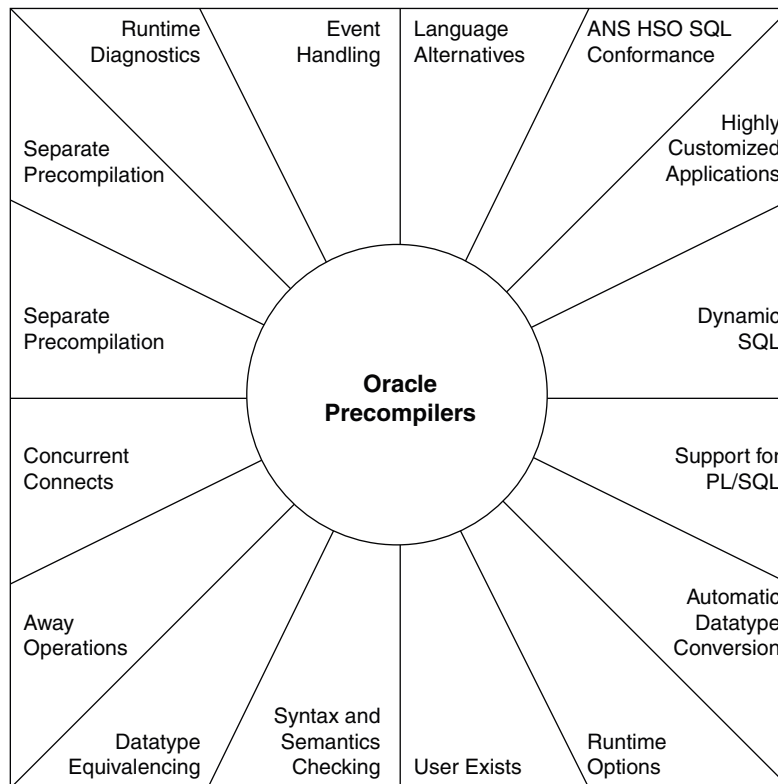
Runtime Diagnostics

Event Handling

Language Alternatives

ANS HSO SQL Conformance

Highly Customized Applications

Separate Precompilation

Separate Precompilation

Oracle Precompilers

Dynamic SQL

Concurrent Connects

Support for PL/SQL

Away Operations

Automatic Datatype Conversion

Datatype Equivalencing

Syntax and Semantics Checking

User Exists

Runtime Options